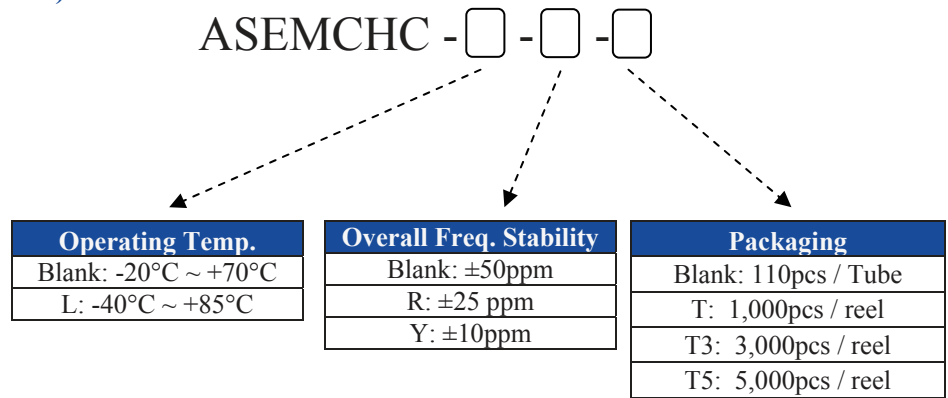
ASEMCHC - [ ] - [ ] - [ ]

| Operating Temp. |
|---|
| Blank: -20°C ~ +70°C |
| L: -40°C ~ +85°C |

| Overall Freq. Stability |
|---|
| Blank: ±50ppm |
| R: ±25 ppm |
| Y: ±10ppm |

| Packaging |
|---|
| Blank: 110pcs / Tube |
| T: 1,000pcs / reel |
| T3: 3,000pcs / reel |
| T5: 5,000pcs / reel |